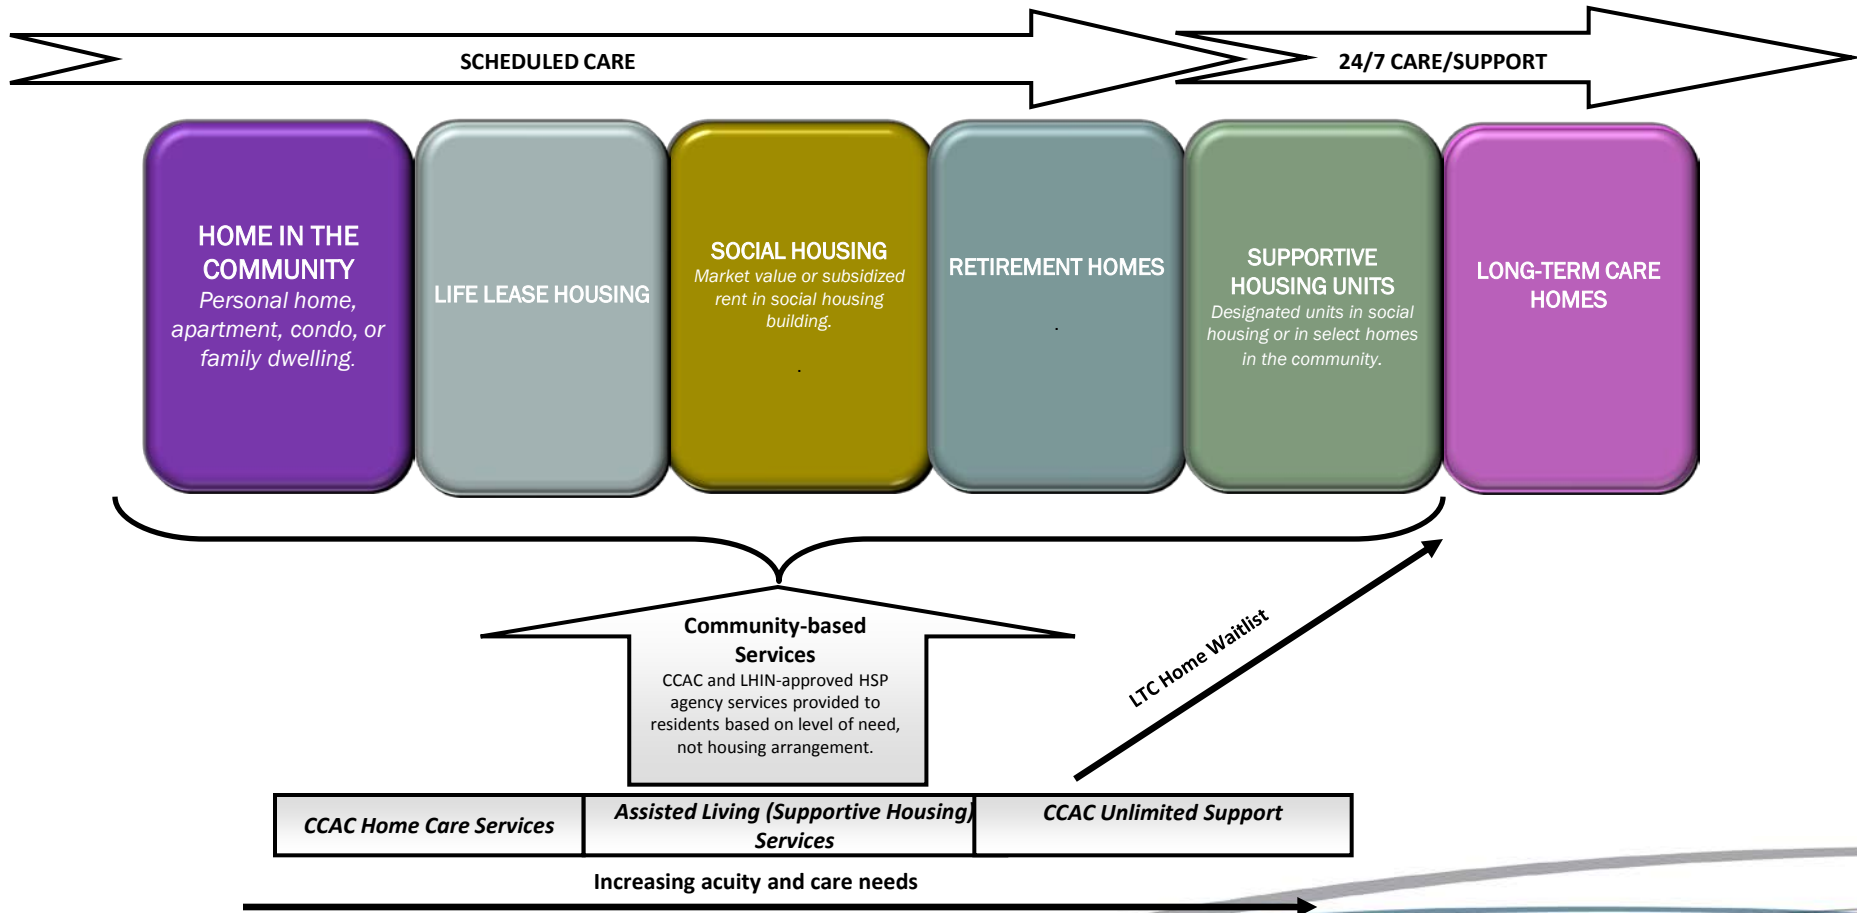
SCHEDULED CARE

24/7 CARE/SUPPORT

HOME IN THE COMMUNITY
Personal home, apartment, condo, or family dwelling.

LIFE LEASE HOUSING

SOCIAL HOUSING
Market value or subsidized rent in social housing building.

RETIREMENT HOMES

SUPPORTIVE HOUSING UNITS
Designated units in social housing or in select homes in the community.

LONG-TERM CARE HOMES

Community-based Services
CCAC and LHIN-approved HSP agency services provided to residents based on level of need, not housing arrangement.

LTC Home Waitlist

CCAC Home Care Services

Assisted Living (Supportive Housing) Services

CCAC Unlimited Support

Increasing acuity and care needs